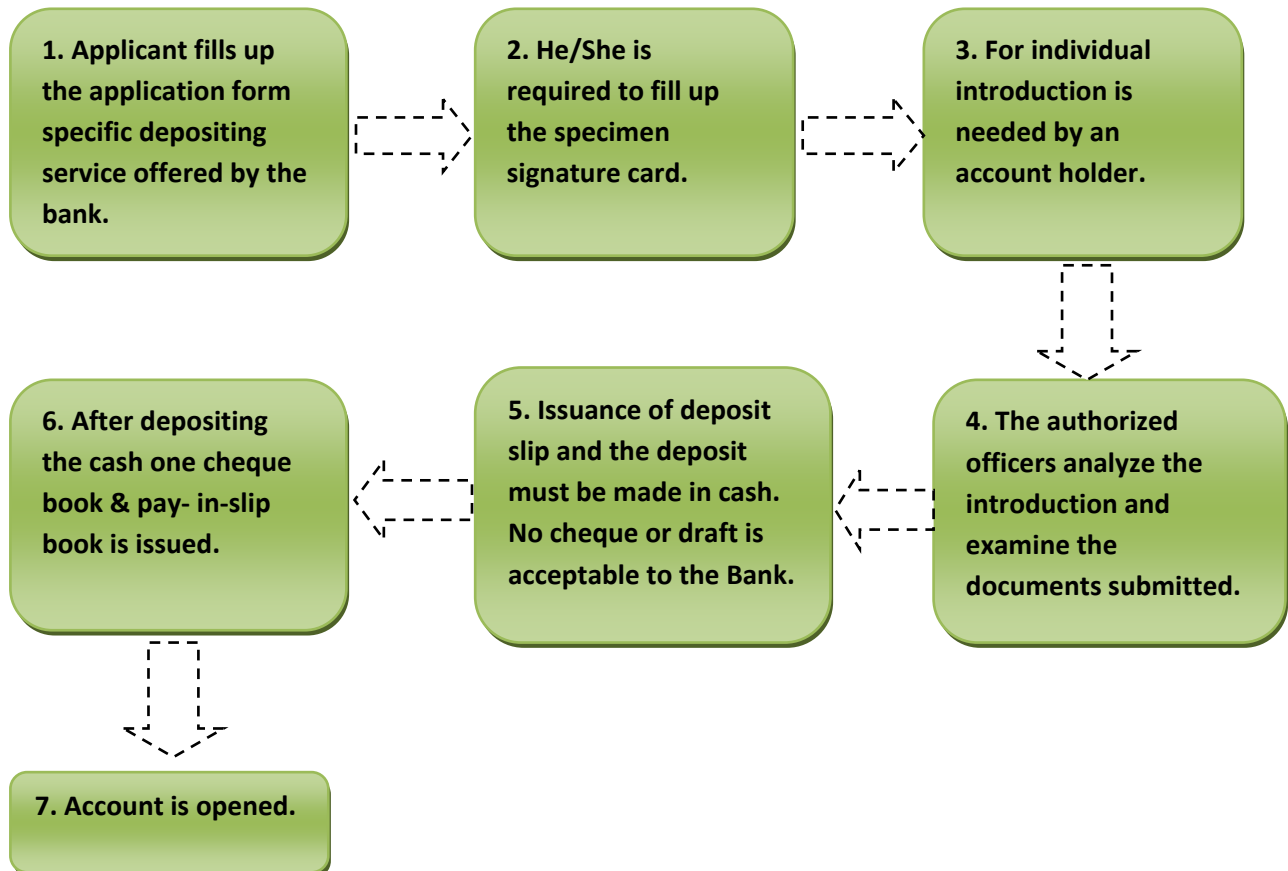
1. Applicant fills up the application form specific depositing service offered by the bank.

2. He/She is required to fill up the specimen signature card.

3. For individual introduction is needed by an account holder.

4. The authorized officers analyze the introduction and examine the documents submitted.

5. Issuance of deposit slip and the deposit must be made in cash. No cheque or draft is acceptable to the Bank.

6. After depositing the cash one cheque book & pay- in-slip book is issued.

7. Account is opened.